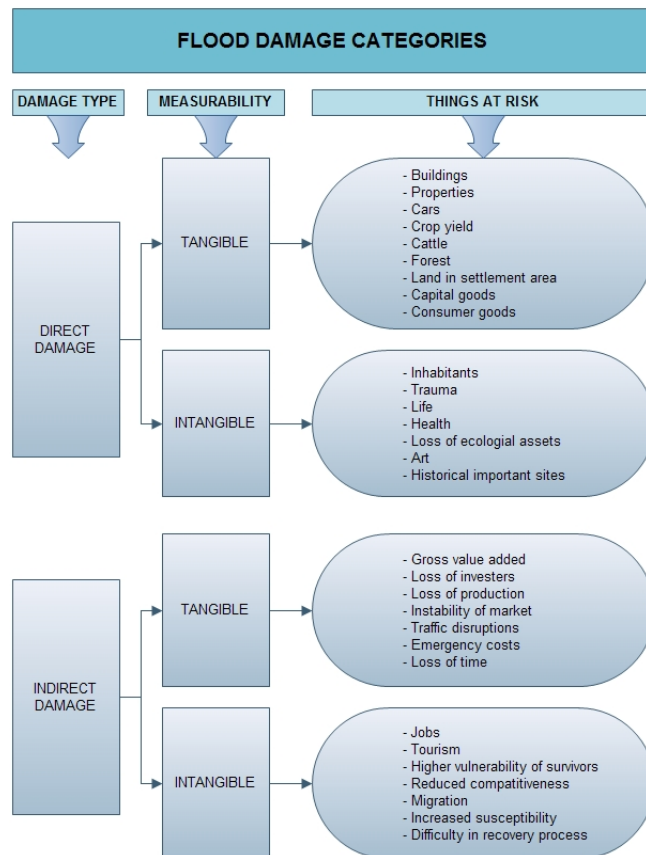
FLOOD DAMAGE CATEGORIES

DAMAGE TYPE

MEASURABILITY

THINGS AT RISK

DIRECT DAMAGE

TANGIBLE

- Buildings
- Properties
- Cars
- Crop yield
- Cattle
- Forest
- Land in settlement area
- Capital goods
- Consumer goods

INTANGIBLE

- Inhabitants
- Trauma
- Life
- Health
- Loss of ecologial assets
- Art
- Historical important sites

INDIRECT DAMAGE

TANGIBLE

- Gross value added
- Loss of investers
- Loss of production
- Instability of market
- Traffic disruptions
- Emergency costs
- Loss of time

INTANGIBLE

- Jobs
- Tourism
- Higher vulnerability of survivors
- Reduced compatitiveness
- Migration
- Increased susceptibility
- Difficulty in recovery process